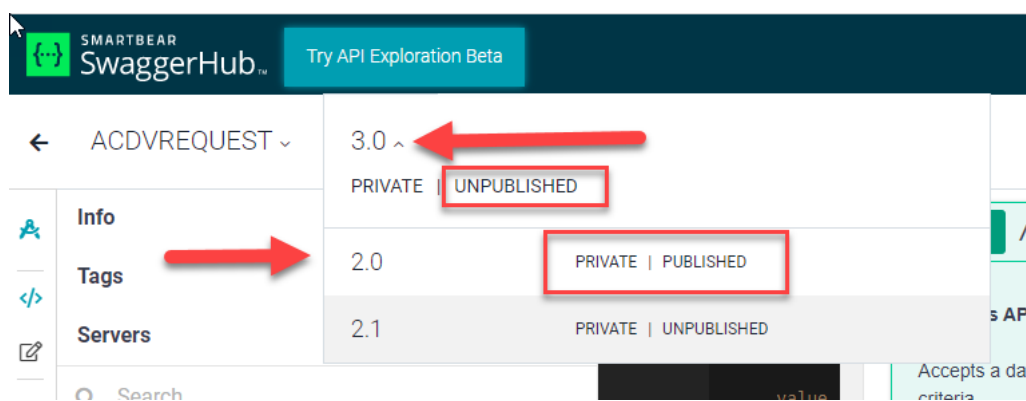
{...} SMARTBEAR
SwaggerHub™

Try API Exploration Beta

ACDVREQUEST

3.0

PRIVATE | UNPUBLISHED

Info

Tags

Servers

2.0 PRIVATE | PUBLISHED

2.1 PRIVATE | UNPUBLISHED

Search

value

s AP

Accepts a da
criteria